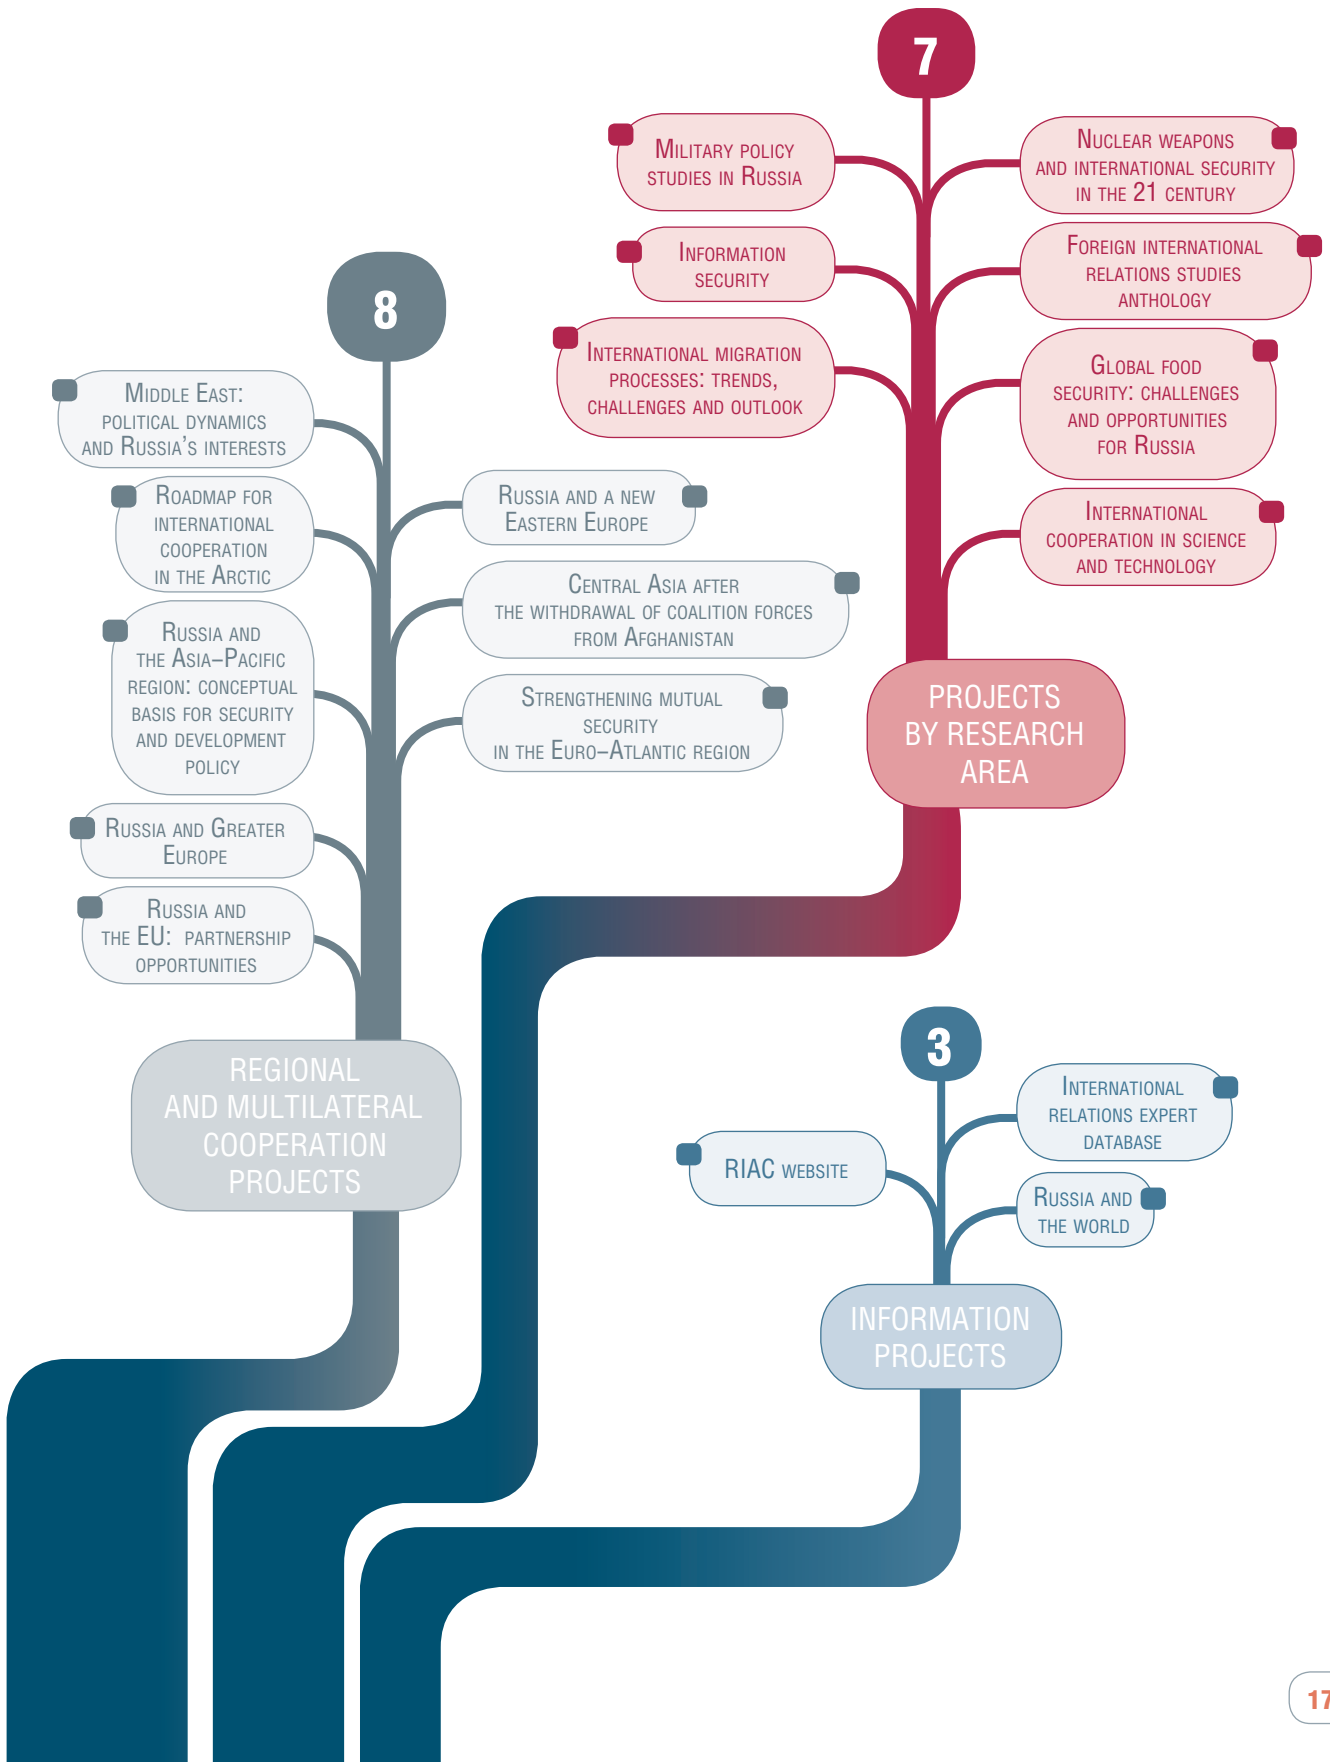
7

Military policy studies in Russia

Information security

International migration processes: trends, challenges and outlook

Nuclear weapons and international security in the 21 century

Foreign international relations studies anthology

Global food security: challenges and opportunities for Russia

International cooperation in science and technology

PROJECTS BY RESEARCH AREA

8

Middle East: political dynamics and Russia's interests

Roadmap for international cooperation in the Arctic

Russia and the Asia–Pacific region: conceptual basis for security and development policy

Russia and Greater Europe

Russia and the EU: partnership opportunities

Russia and a new Eastern Europe

Central Asia after the withdrawal of coalition forces from Afghanistan

Strengthening mutual security in the Euro–Atlantic region

REGIONAL AND MULTILATERAL COOPERATION PROJECTS

3

RIAC website

International relations expert database

Russia and the world

INFORMATION PROJECTS

17